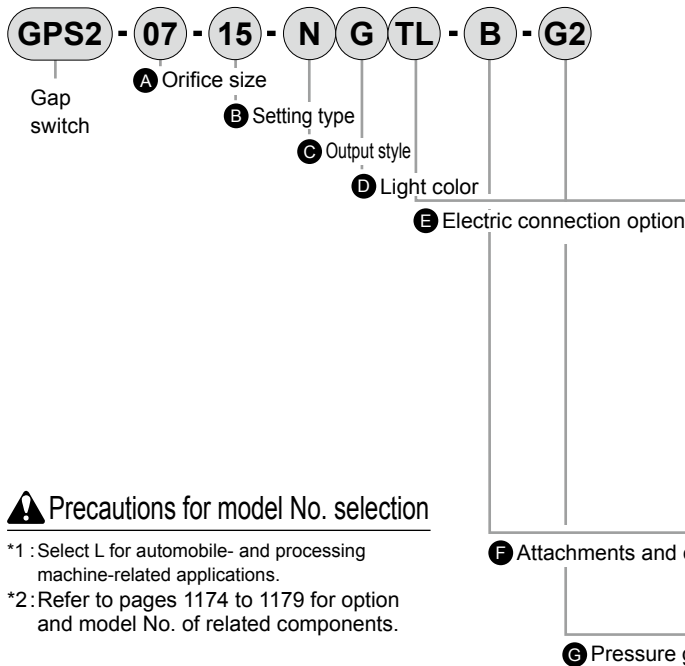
GPS2 - 07 - 15 - N G TL - B - G2

Gap switch

A Orifice size

B Setting type

C Output style

D Light color

E Electric connection option

Precautions for model No. selection

*1 : Select L for automobile- and processing machine-related applications.

*2 : Refer to pages 1174 to 1179 for option and model No. of related components.

F Attachments and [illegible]

G Pressure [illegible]